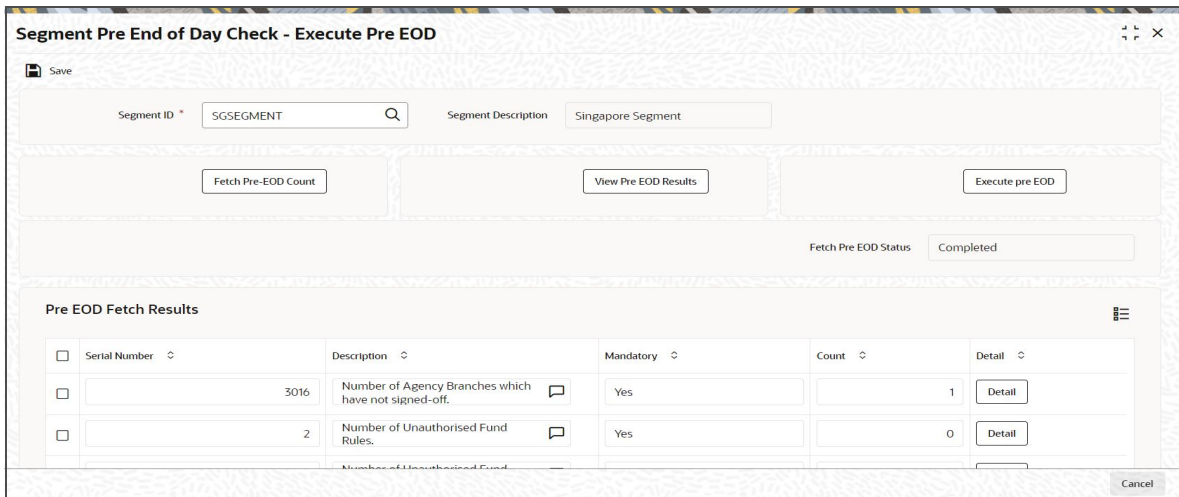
Segment Pre End of Day Check - Execute Pre EOD

Save

Segment ID * SGSEGMENT

Segment Description Singapore Segment

Fetch Pre-EOD Count

View Pre EOD Results

Execute pre EOD

Fetch Pre EOD Status Completed

Pre EOD Fetch Results

| | Serial Number | Description | Mandatory | Count | Detail |
|---|---|---|---|---|---|
| ☐ | 3016 | Number of Agency Branches which have not signed-off. | Yes | 1 | Detail |
| ☐ | 2 | Number of Unauthorised Fund Rules. | Yes | 0 | Detail |
| | | Number of Unauthorised Fund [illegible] | | | |

Cancel